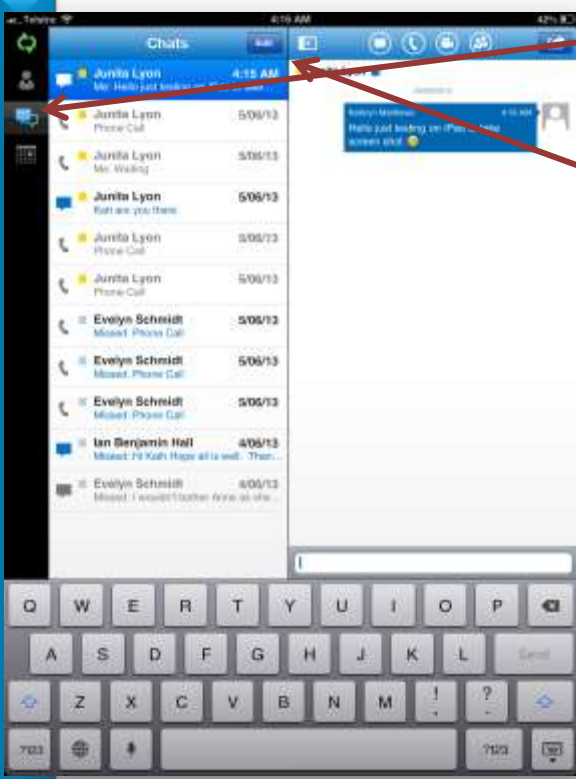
Telstra 4:15 AM 42%

Chats Edit

Junita Lyon 4:15 AM
Me: Hello just testing on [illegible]

Junita Lyon 5/06/13
Phone Call

Junita Lyon 5/06/13
Me: Waiting

Junita Lyon 5/06/13
Kath are you there

Junita Lyon 5/06/13
Phone Call

Junita Lyon 5/06/13
Phone Call

Evelyn Schmidt 5/06/13
Missed: Phone Call

Evelyn Schmidt 5/06/13
Missed: Phone Call

Evelyn Schmidt 5/06/13
Missed: Phone Call

Ian Benjamin Hall 4/06/13
Missed: Hi Kath Hope all is well. Than...

Evelyn Schmidt 4/06/13
Missed: I wouldn't bother Anne as she...

Kathryn Mortimer 4:15 AM
Hello just testing on iPad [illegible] screen shot.

Q W E R T Y U I O P
A S D F G H J K L Send
Z X C V B N M ! ?
.?123 .?123